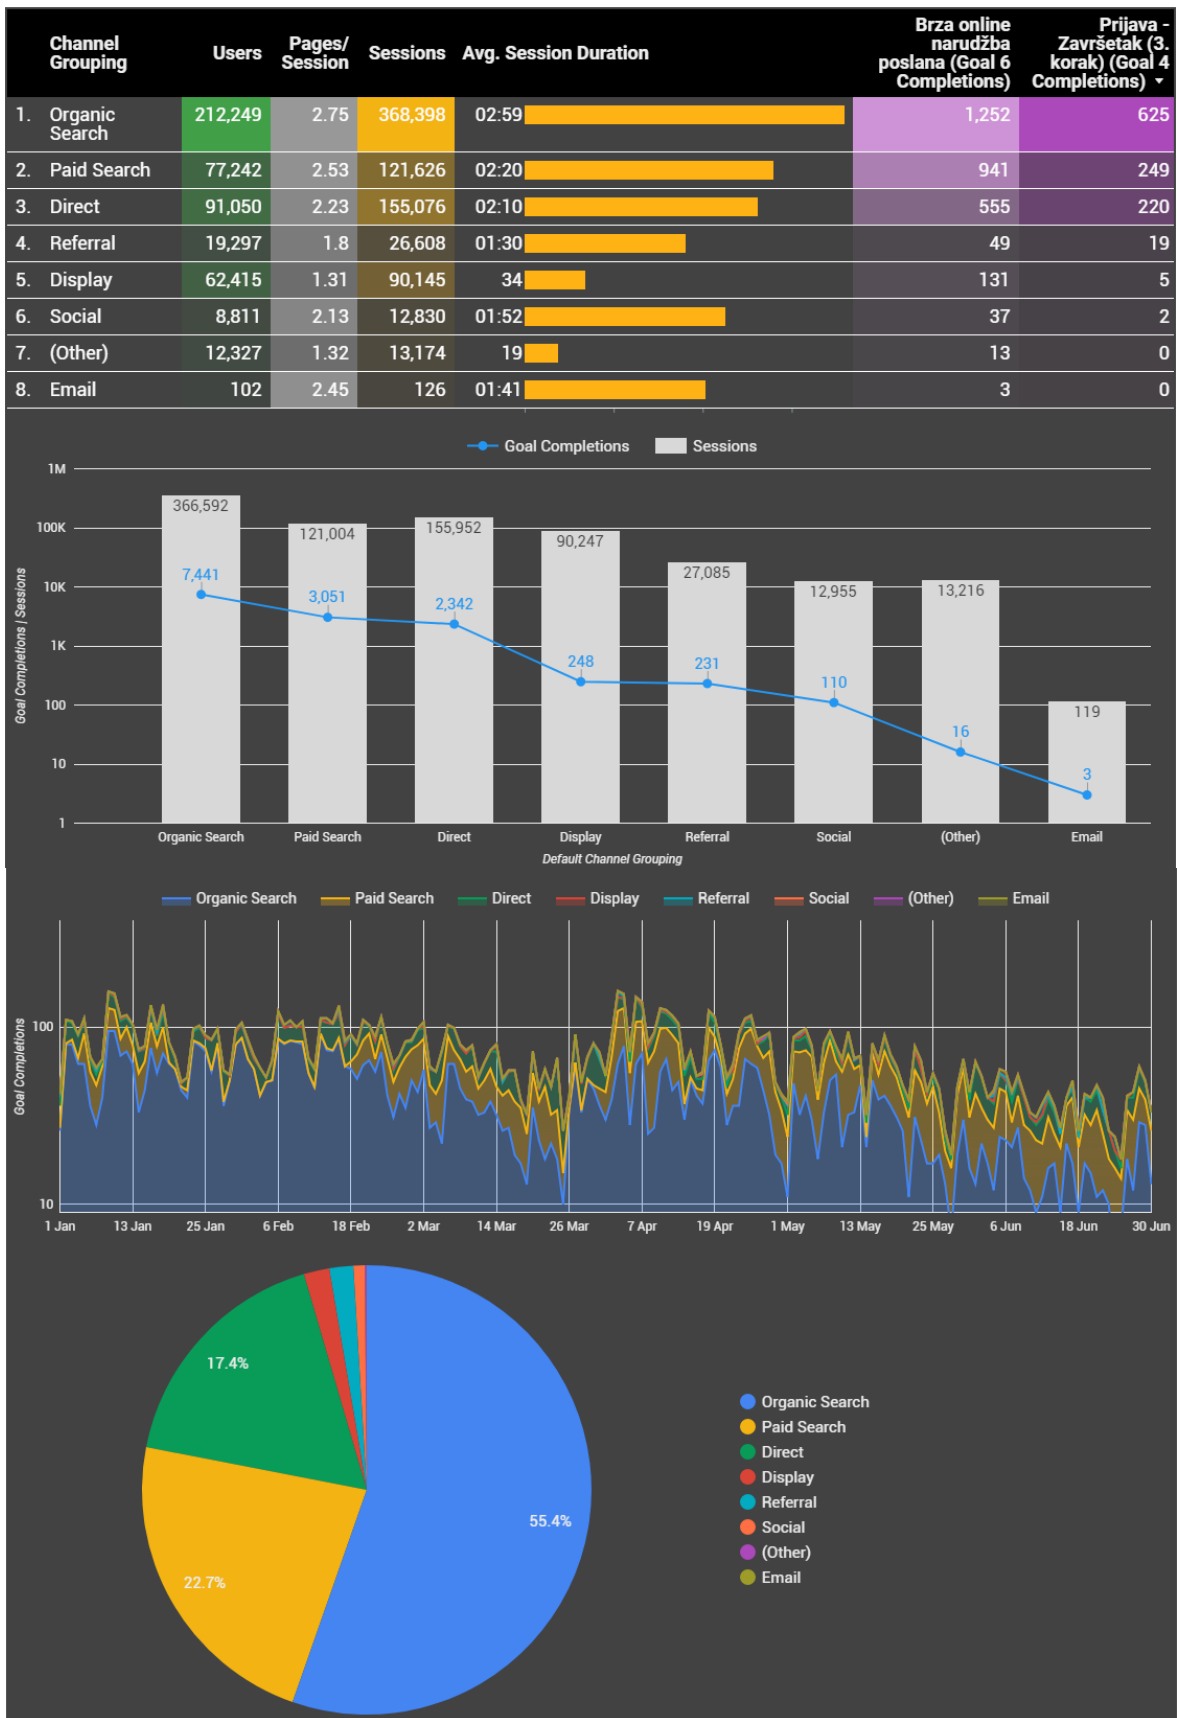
| | Channel Grouping | Users | Pages/ Session | Sessions | Avg. Session Duration | Brza online narudžba poslana (Goal 6 Completions) | Prijava - Završetak (3. korak) (Goal 4 Completions) ▾ |
|---|---|---|---|---|---|---|---|
| 1. | Organic Search | 212,249 | 2.75 | 368,398 | 02:59 | 1,252 | 625 |
| 2. | Paid Search | 77,242 | 2.53 | 121,626 | 02:20 | 941 | 249 |
| 3. | Direct | 91,050 | 2.23 | 155,076 | 02:10 | 555 | 220 |
| 4. | Referral | 19,297 | 1.8 | 26,608 | 01:30 | 49 | 19 |
| 5. | Display | 62,415 | 1.31 | 90,145 | 34 | 131 | 5 |
| 6. | Social | 8,811 | 2.13 | 12,830 | 01:52 | 37 | 2 |
| 7. | (Other) | 12,327 | 1.32 | 13,174 | 19 | 13 | 0 |
| 8. | Email | 102 | 2.45 | 126 | 01:41 | 3 | 0 |

Goal Completions Sessions

1M
100K
10K
1K
100
10
1

Goal Completions / Sessions

366,592
7,441
121,004
3,051
155,952
2,342
90,247
248
27,085
231
12,955
110
13,216
16
119
3

Organic Search Paid Search Direct Display Referral Social (Other) Email

Default Channel Grouping

Organic Search Paid Search Direct Display Referral Social (Other) Email

100
10

Goal Completions

1 Jan 13 Jan 25 Jan 6 Feb 18 Feb 2 Mar 14 Mar 26 Mar 7 Apr 19 Apr 1 May 13 May 25 May 6 Jun 18 Jun 30 Jun

17.4%
22.7%
55.4%

Organic Search
Paid Search
Direct
Display
Referral
Social
(Other)
Email